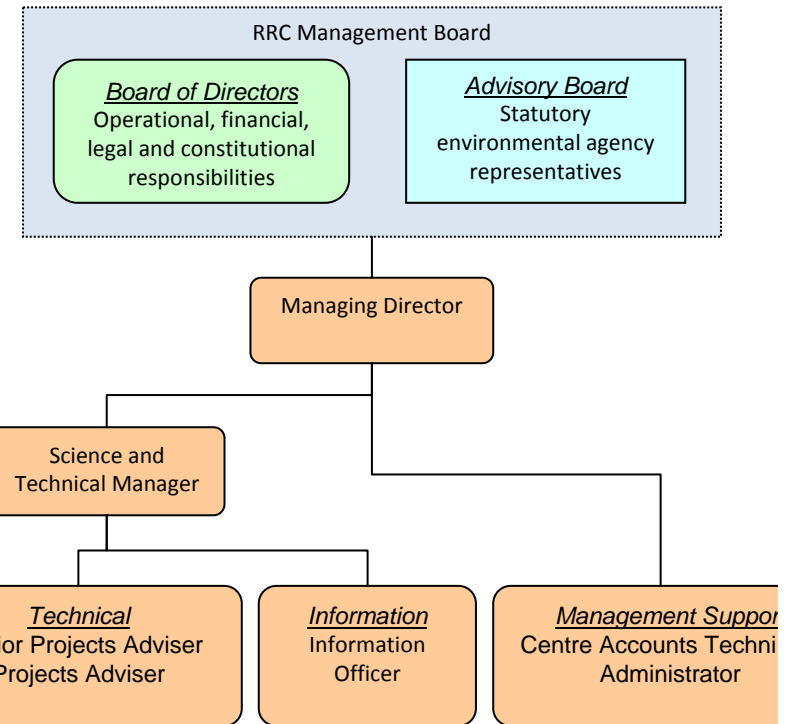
RRC Management Board

Board of Directors
Operational, financial, legal and constitutional responsibilities

Advisory Board
Statutory environmental agency representatives

Managing Director

Science and Technical Manager

Technical
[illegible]ior Projects Adviser
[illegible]Projects Adviser

Information
Information Officer

Management Suppor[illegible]
Centre Accounts Techni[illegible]
Administrator